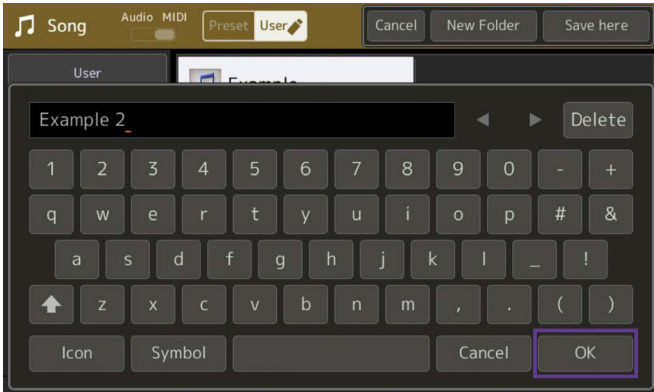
Song Audio MIDI Preset User Cancel New Folder Save here

User

Example 2_ ◀ ▶ Delete

1 2 3 4 5 6 7 8 9 0 - +

q w e r t y u i o p # &

a s d f g h j k l _ !

z x c v b n m , . ( )

Icon Symbol Cancel OK